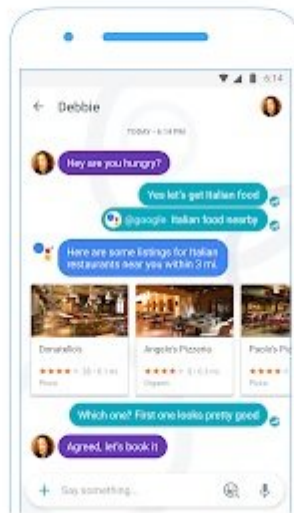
6:14

Debbie

TODAY • 6:14 PM

Hey are you hungry?

Yes let's get Italian food

@google Italian food nearby

Here are some listings for Italian restaurants near you within 3 mi.

Donatello's
★★★★ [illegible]
Pizza

Angelo's Pizzeria
★★★★ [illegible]
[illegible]

Paolo's Pi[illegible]
★★★★
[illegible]

Which one? First one looks pretty good

Agreed, let's book it

+ Say something...